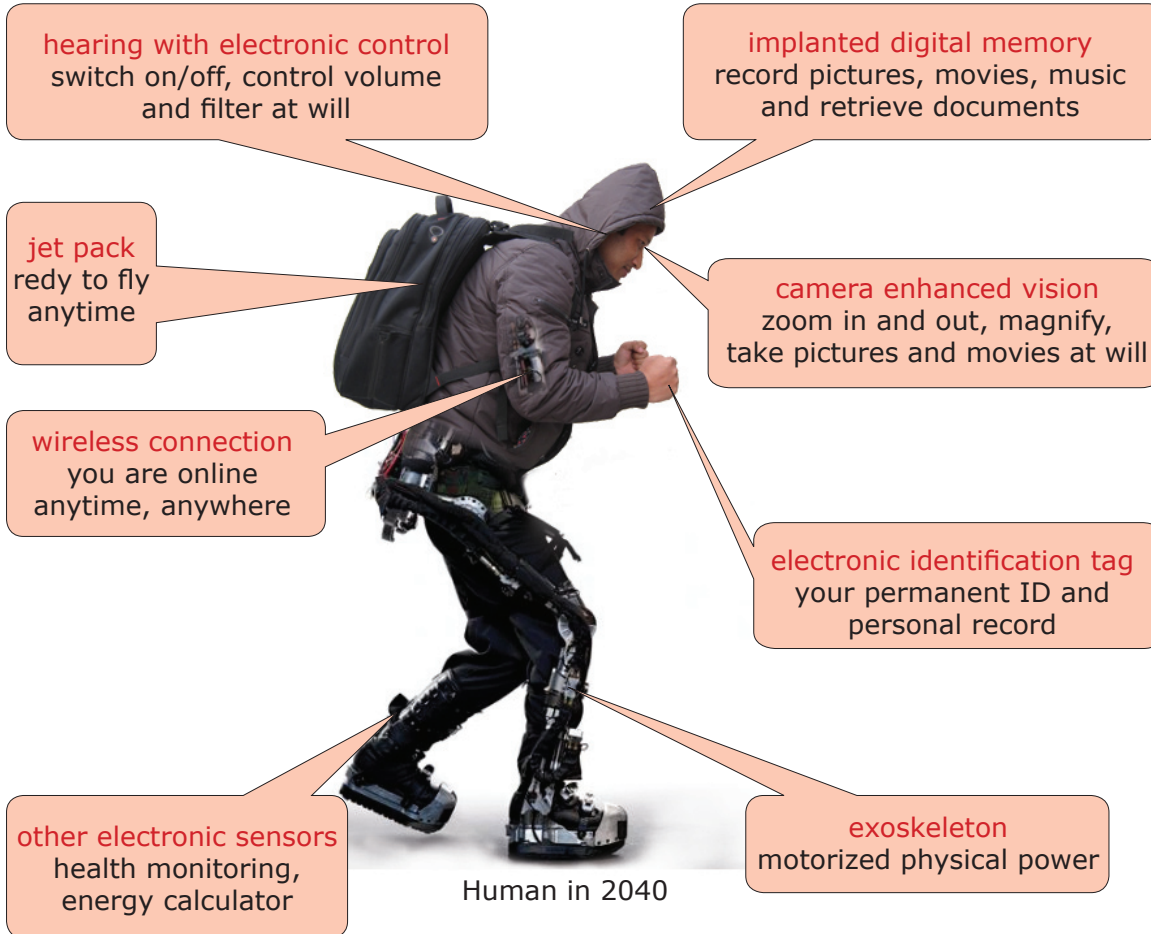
hearing with electronic control
switch on/off, control volume and filter at will

implanted digital memory
record pictures, movies, music and retrieve documents

jet pack
redy to fly anytime

camera enhanced vision
zoom in and out, magnify, take pictures and movies at will

wireless connection
you are online anytime, anywhere

electronic identification tag
your permanent ID and personal record

other electronic sensors
health monitoring, energy calculator

exoskeleton
motorized physical power

Human in 2040